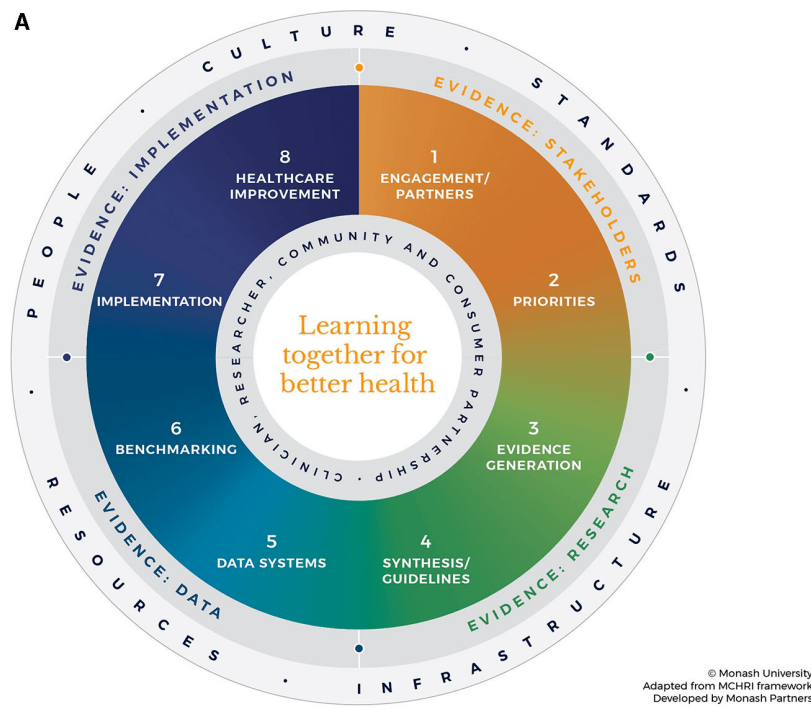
A

CULTURE • STANDARDS • INFRASTRUCTURE • RESOURCES • PEOPLE •

EVIDENCE: STAKEHOLDERS

EVIDENCE: RESEARCH

EVIDENCE: DATA

EVIDENCE: IMPLEMENTATION

1
ENGAGEMENT/
PARTNERS

2
PRIORITIES

3
EVIDENCE
GENERATION

4
SYNTHESIS/
GUIDELINES

5
DATA SYSTEMS

6
BENCHMARKING

7
IMPLEMENTATION

8
HEALTHCARE
IMPROVEMENT

CLINICIAN, RESEARCHER, COMMUNITY AND CONSUMER PARTNERSHIP

Learning together for better health

© Monash University
Adapted from MCHRI framework
Developed by Monash Partners